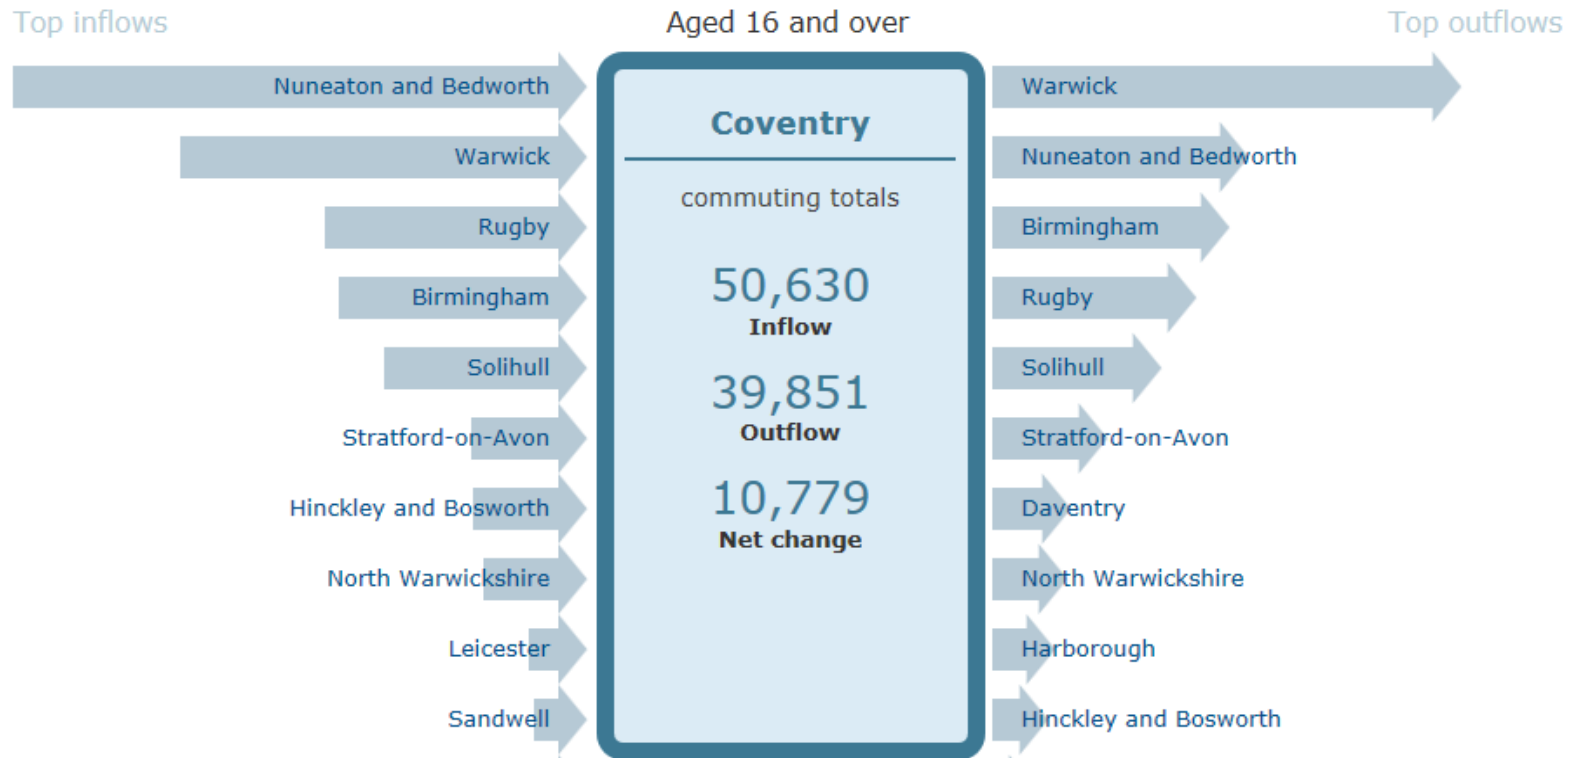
Top inflows

Aged 16 and over

Top outflows

Nuneaton and Bedworth
Warwick
Rugby
Birmingham
Solihull
Stratford-on-Avon
Hinckley and Bosworth
North Warwickshire
Leicester
Sandwell

Coventry

commuting totals

50,630
Inflow

39,851
Outflow

10,779
Net change

Warwick
Nuneaton and Bedworth
Birmingham
Rugby
Solihull
Stratford-on-Avon
Daventry
North Warwickshire
Harborough
Hinckley and Bosworth